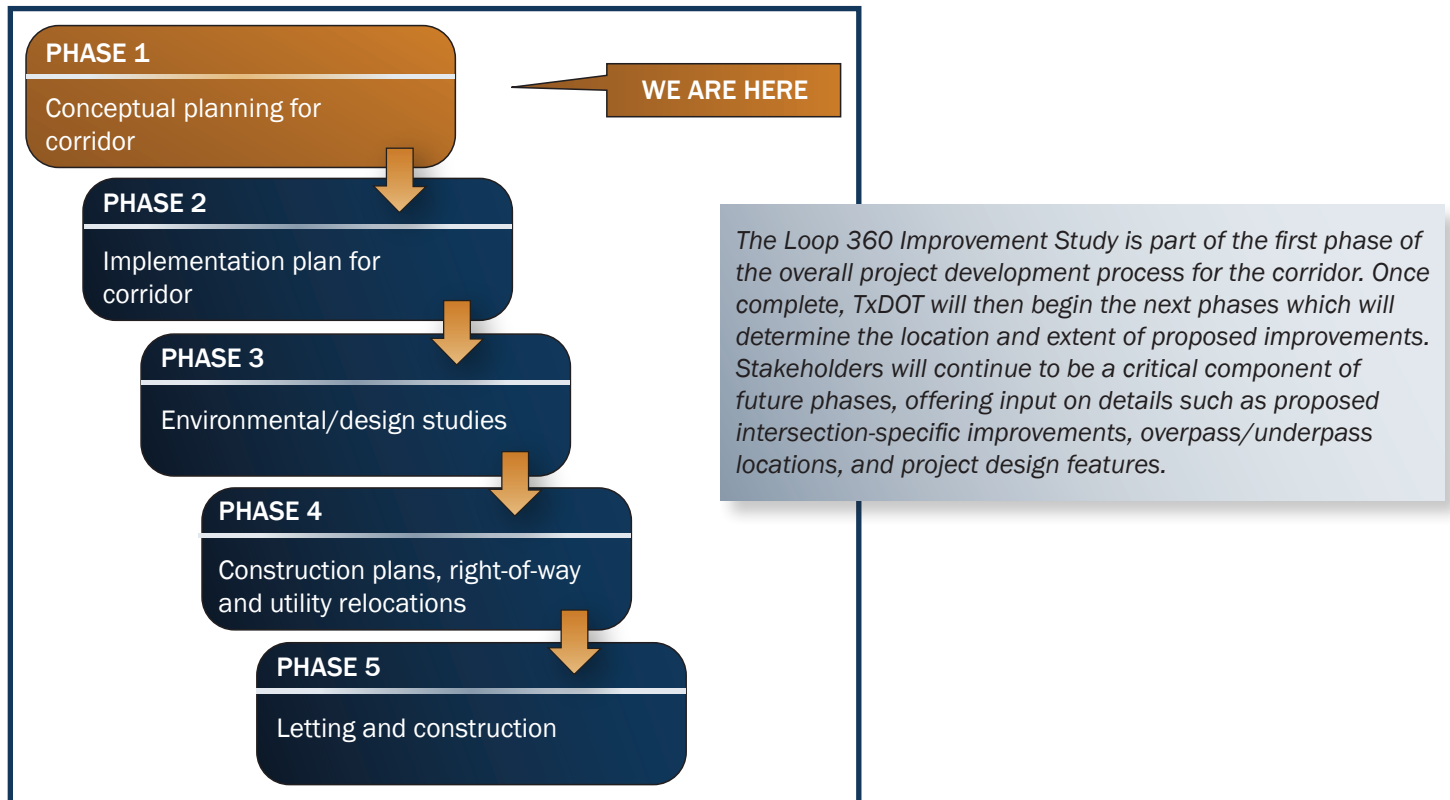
PHASE 1

Conceptual planning for corridor

WE ARE HERE

PHASE 2

Implementation plan for corridor

PHASE 3

Environmental/design studies

PHASE 4

Construction plans, right-of-way and utility relocations

PHASE 5

Letting and construction

The Loop 360 Improvement Study is part of the first phase of the overall project development process for the corridor. Once complete, TxDOT will then begin the next phases which will determine the location and extent of proposed improvements. Stakeholders will continue to be a critical component of future phases, offering input on details such as proposed intersection-specific improvements, overpass/underpass locations, and project design features.